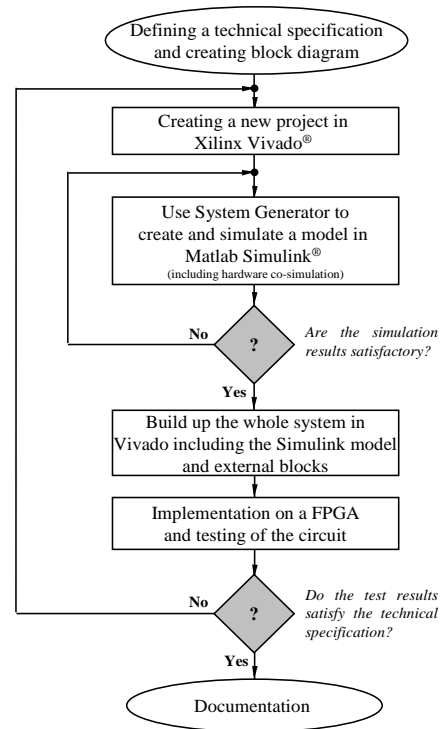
Defining a technical specification and creating block diagram

Creating a new project in Xilinx Vivado®

Use System Generator to create and simulate a model in Matlab Simulink®
(including hardware co-simulation)

No

?

Are the simulation results satisfactory?

Yes

Build up the whole system in Vivado including the Simulink model and external blocks

Implementation on a FPGA and testing of the circuit

No

?

Do the test results satisfy the technical specification?

Yes

Documentation